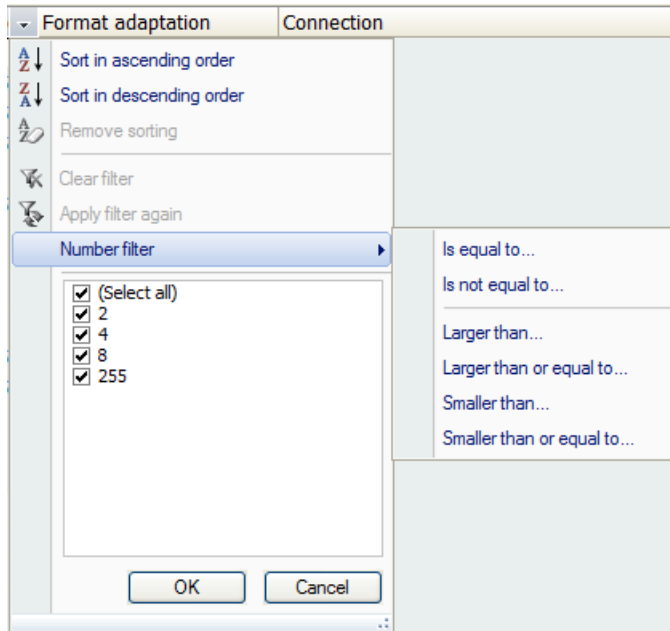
Format adaptation | Connection

Sort in ascending order
Sort in descending order
Remove sorting
Clear filter
Apply filter again
Number filter

Is equal to...
Is not equal to...
Larger than...
Larger than or equal to...
Smaller than...
Smaller than or equal to...

(Select all)
2
4
8
255

OK
Cancel